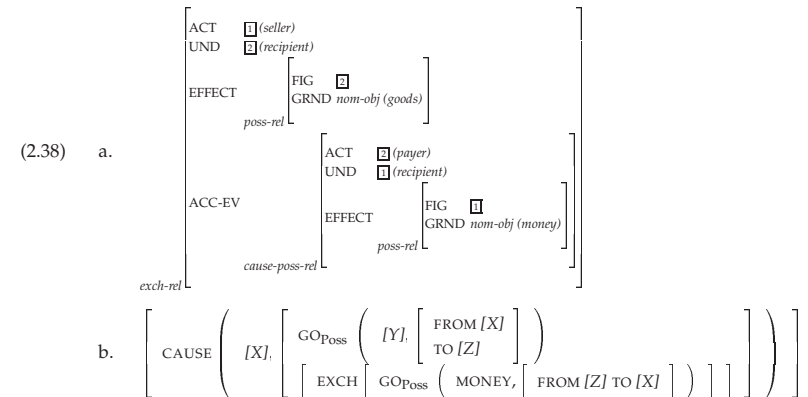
(2.38) a.

exch-rel
ACT $\boxed{1}$ (seller)
UND $\boxed{2}$ (recipient)
EFFECT poss-rel [FIG $\boxed{2}$ GRND nom-obj (goods)]
ACC-EV cause-poss-rel [ACT $\boxed{2}$ (payer) UND $\boxed{1}$ (recipient) EFFECT poss-rel [FIG $\boxed{1}$ GRND nom-obj (money)]]

b. $\left[ \text{CAUSE} \left( [X], \left[ \begin{array}{l} \text{GO}_{\text{Poss}} \left( [Y], \left[ \begin{array}{l} \text{FROM } [X] \\ \text{TO } [Z] \end{array} \right] \right) \\ \left[ \text{EXCH} \left[ \text{GO}_{\text{Poss}} \left( \text{MONEY}, \left[ \text{FROM } [Z] \text{ TO } [X] \right] \right) \right] \right] \end{array} \right] \right) \right]$